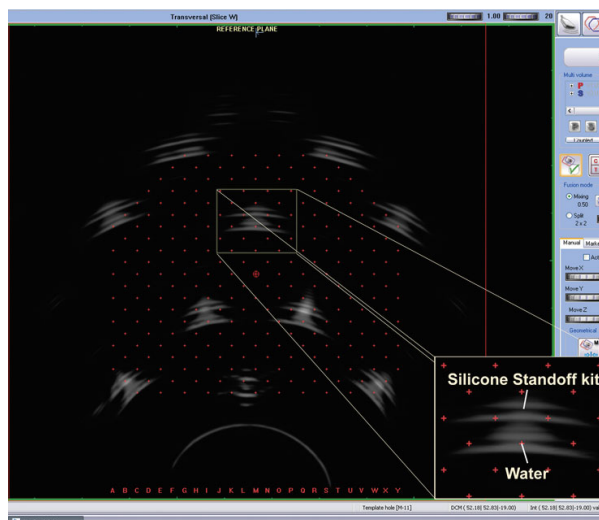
Transversal (Slice W)

1.00

20

REFERENCE PLANE

Multi volume

P

S

Loaded

Fusion mode

Mixing

0.50

Split

2 x 2

Manual

Move X

Move Y

Move Z

Geometrical

A B C D E F G H I J K L M N O P Q R S T U V W X Y

Silicone Standoff kit

Water

Template hole [M-11]

DCM ( 52.18| 52.83|-19.00)

Int ( 52.18| 52.83|-19.00) val